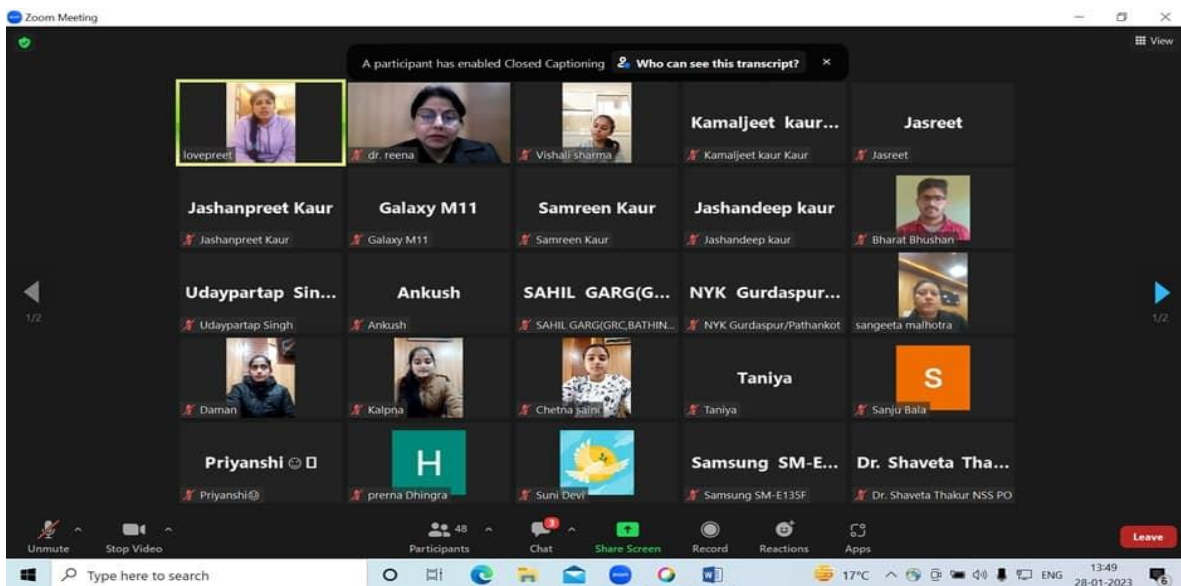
Zoom Meeting

View

A participant has enabled Closed Captioning  Who can see this transcript?  ×

lovepreet

dr. reena

Vishali sharma

Kamaljeet kaur...
Kamaljeet kaur Kaur

Jasreet
Jasreet

Jashanpreet Kaur
Jashanpreet Kaur

Galaxy M11
Galaxy M11

Samreen Kaur
Samreen Kaur

Jashandeep kaur
Jashandeep kaur

Bharat Bhushan

Udaypartap Sin...
Udaypartap Singh

Ankush
Ankush

SAHIL GARG(G...
SAHIL GARG(GRC,BATHIN...

NYK Gurdaspur...
NYK Gurdaspur/Pathankot

sangeeta malhotra

Daman

Kalpna

Chetna saini

Taniya
Taniya

S
Sanju Bala

Priyanshi ☺ ☐
Priyanshi☺

H
prerna Dhingra

Suni Devi

Samsung SM-E...
Samsung SM-E135F

Dr. Shaveta Tha...
Dr. Shaveta Thakur NSS PO

1/2

1/2

Unmute  Stop Video  48 Participants  3 Chat  Share Screen  Record  Reactions  Apps  Leave

Type here to search

17°C  ENG  13:49 28-01-2023  6